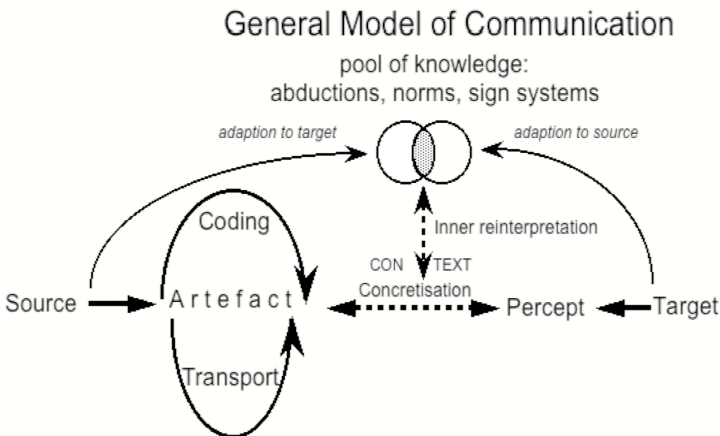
General Model of Communication

pool of knowledge:
abductions, norms, sign systems

adaption to target

adaption to source

Coding

Inner reinterpretation

CON TEXT

Concretisation

Source

A r t e f a c t

Percept

Target

Transport